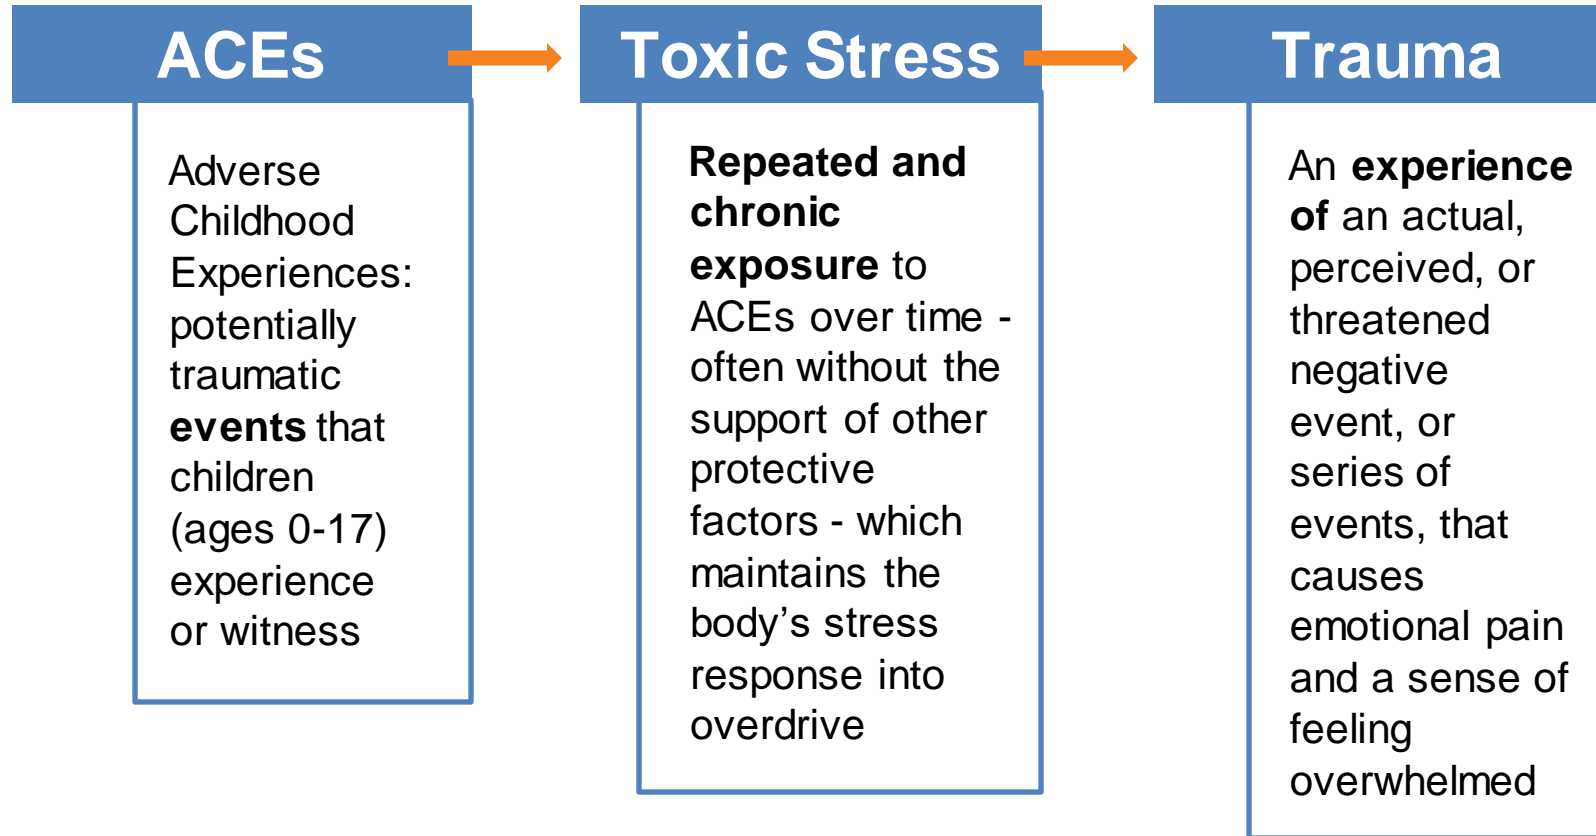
ACEs

Adverse Childhood Experiences: potentially traumatic **events** that children (ages 0-17) experience or witness

Toxic Stress

**Repeated and chronic exposure** to ACEs over time - often without the support of other protective factors - which maintains the body's stress response into overdrive

Trauma

An **experience of** an actual, perceived, or threatened negative event, or series of events, that causes emotional pain and a sense of feeling overwhelmed